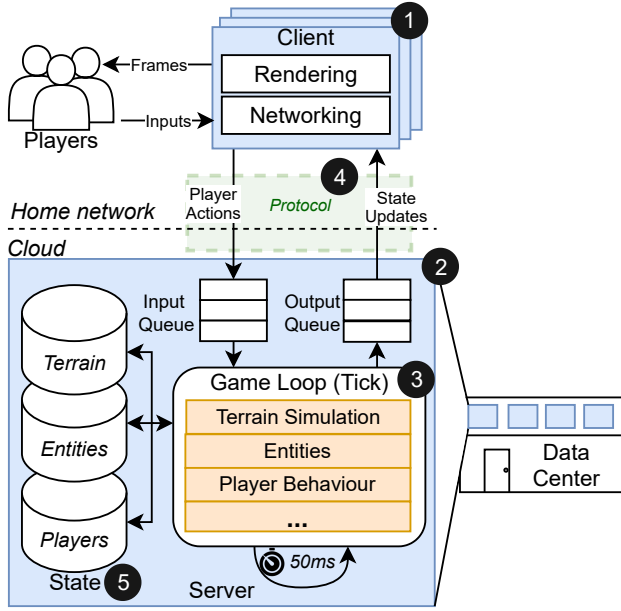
Client
1
Rendering
Networking
Frames
Inputs
Players
Player Actions
4
Protocol
State Updates
Home network
Cloud
2
Input Queue
Output Queue
Terrain
Entities
Players
Game Loop (Tick)
3
Terrain Simulation
Entities
Player Behaviour
...
50ms
State
5
Server
Data Center